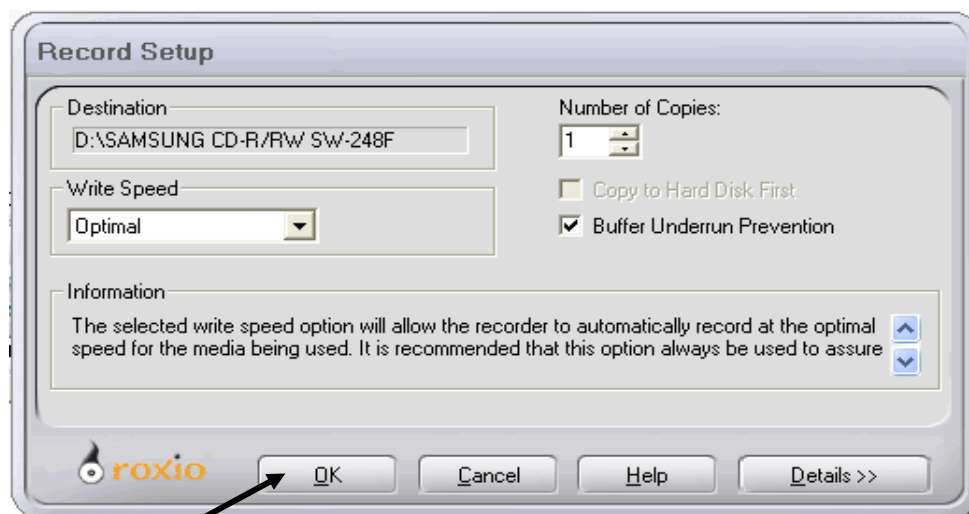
Record Setup

Destination
D:\SAMSUNG CD-R/RW SW-248F

Number of Copies:
1

Write Speed
Optimal

Copy to Hard Disk First

Buffer Underrun Prevention

Information
The selected write speed option will allow the recorder to automatically record at the optimal speed for the media being used. It is recommended that this option always be used to assure

roxio

OK

Cancel

Help

Details >>